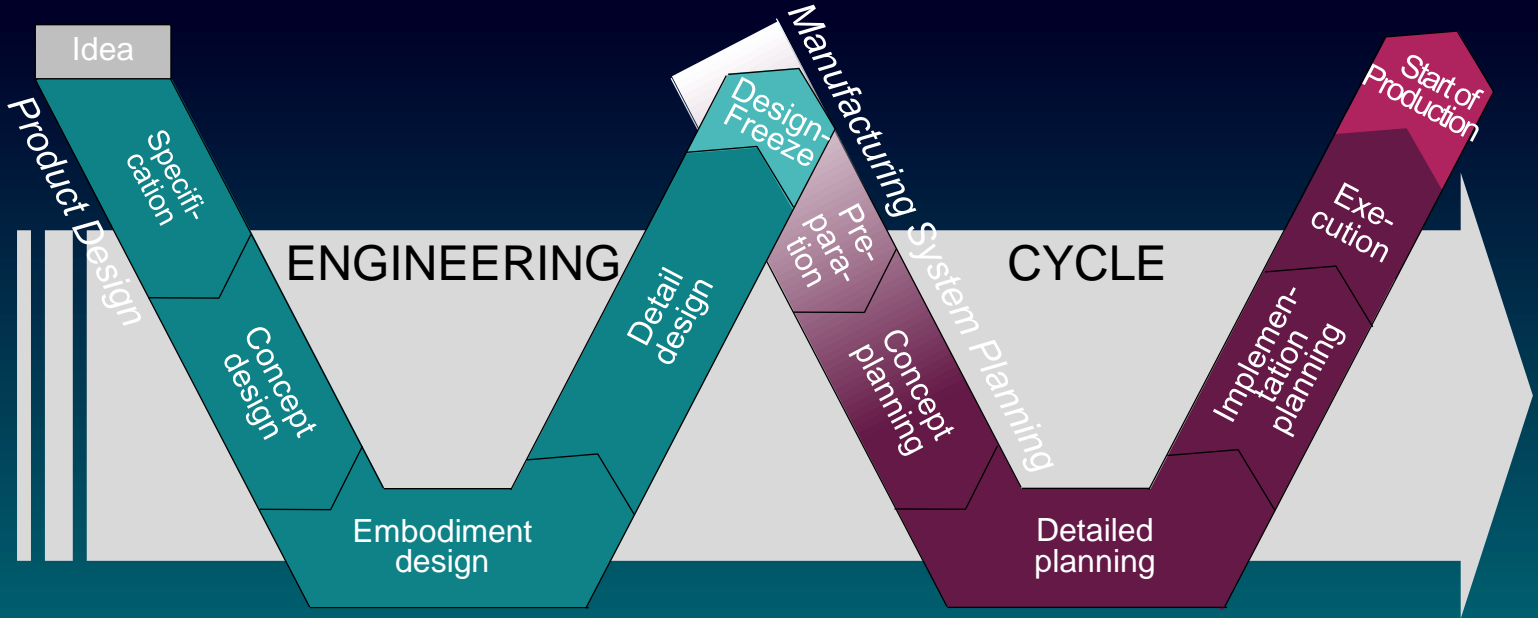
Idea

Product Design

Specification

Concept design

Embodiment design

Detail design

Design-Freeze

ENGINEERING

Manufacturing System Planning

Preparation

Concept planning

Detailed planning

Implementation planning

Execution

Start of Production

CYCLE